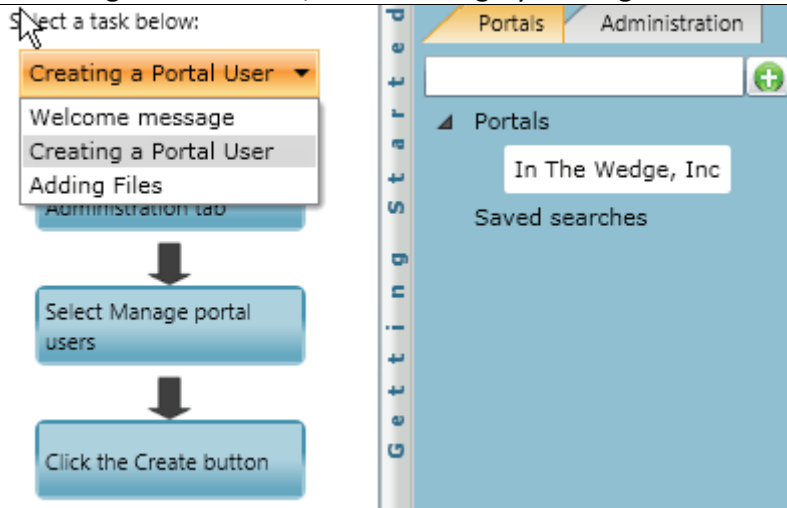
S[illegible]ect a task below:

Creating a Portal User

Welcome message
Creating a Portal User
Adding Files

Administration tab

Select Manage portal users

Click the Create button

Getting Started

Portals
Administration

Portals
In The Wedge, Inc
Saved searches